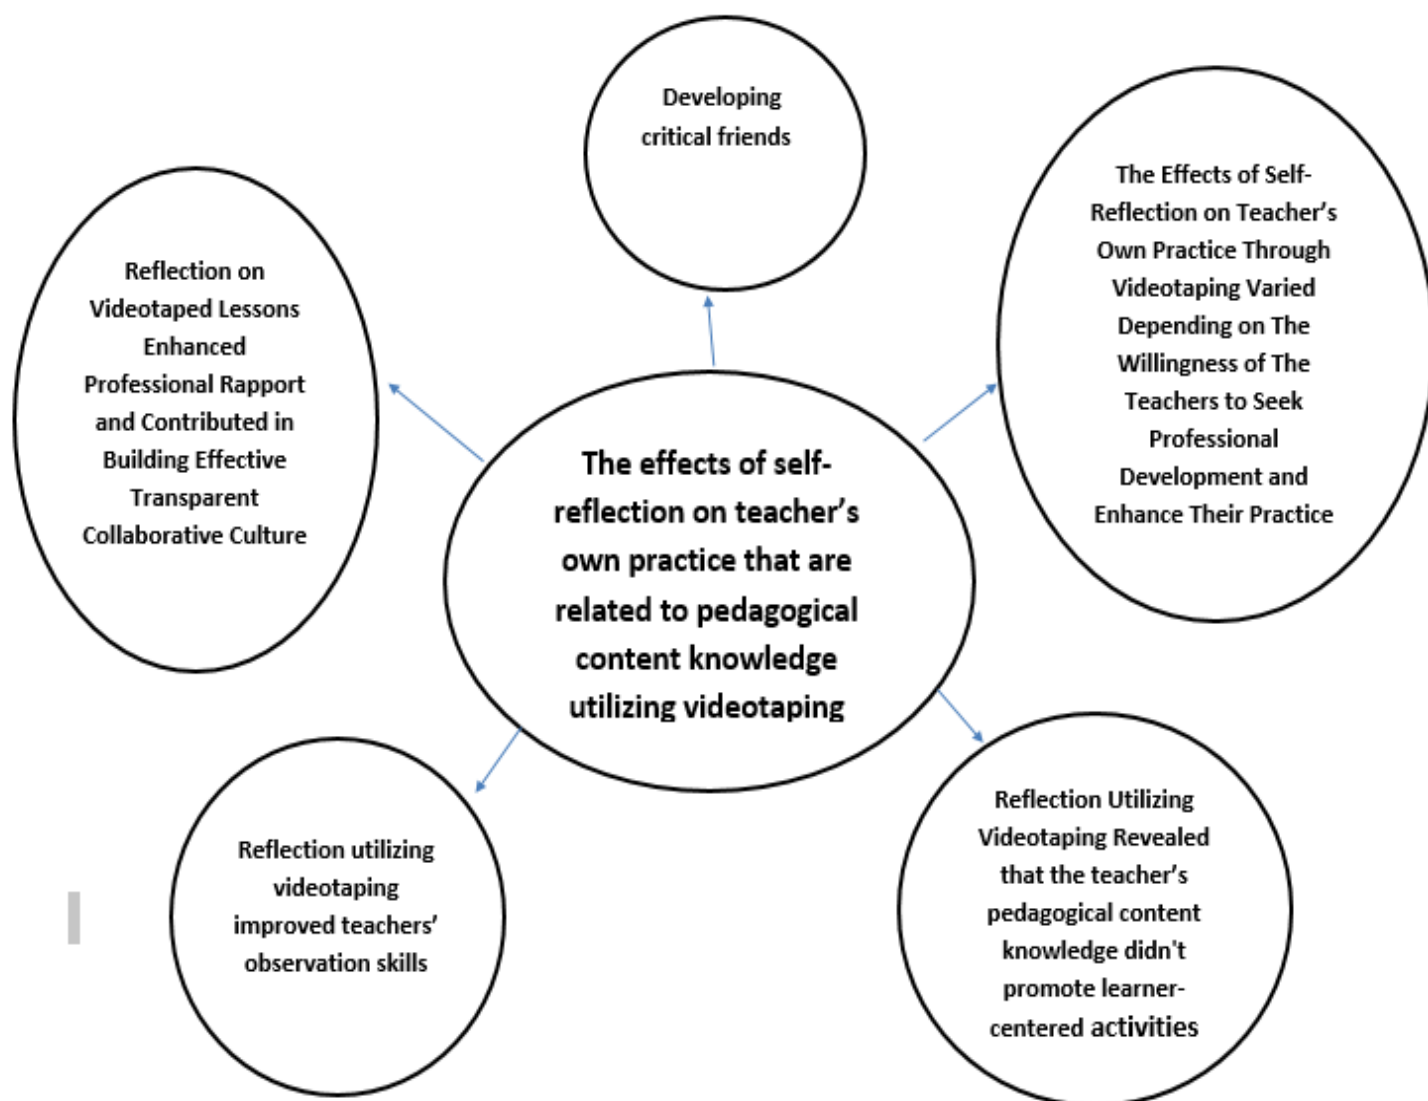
Developing critical friends

The Effects of Self-Reflection on Teacher's Own Practice Through Videotaping Varied Depending on The Willingness of The Teachers to Seek Professional Development and Enhance Their Practice

Reflection on Videotaped Lessons Enhanced Professional Rapport and Contributed in Building Effective Transparent Collaborative Culture

The effects of self-reflection on teacher's own practice that are related to pedagogical content knowledge utilizing videotaping

Reflection utilizing videotaping improved teachers' observation skills

Reflection Utilizing Videotaping Revealed that the teacher's pedagogical content knowledge didn't promote learner-centered activities